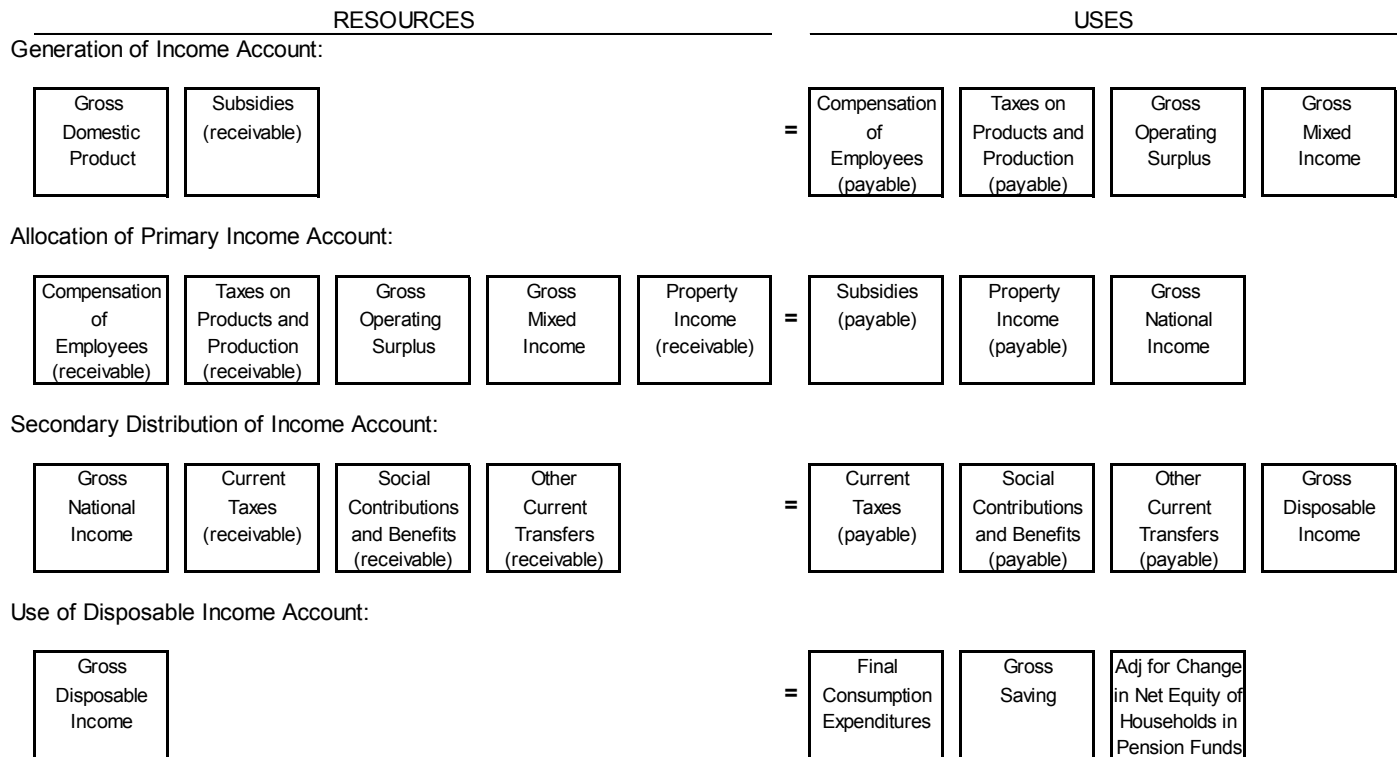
RESOURCES

USES

Generation of Income Account:

Gross Domestic Product

Subsidies (receivable)

=

Compensation of Employees (payable)

Taxes on Products and Production (payable)

Gross Operating Surplus

Gross Mixed Income

Allocation of Primary Income Account:

Compensation of Employees (receivable)

Taxes on Products and Production (receivable)

Gross Operating Surplus

Gross Mixed Income

Property Income (receivable)

=

Subsidies (payable)

Property Income (payable)

Gross National Income

Secondary Distribution of Income Account:

Gross National Income

Current Taxes (receivable)

Social Contributions and Benefits (receivable)

Other Current Transfers (receivable)

=

Current Taxes (payable)

Social Contributions and Benefits (payable)

Other Current Transfers (payable)

Gross Disposable Income

Use of Disposable Income Account:

Gross Disposable Income

=

Final Consumption Expenditures

Gross Saving

Adj for Change in Net Equity of Households in Pension Funds